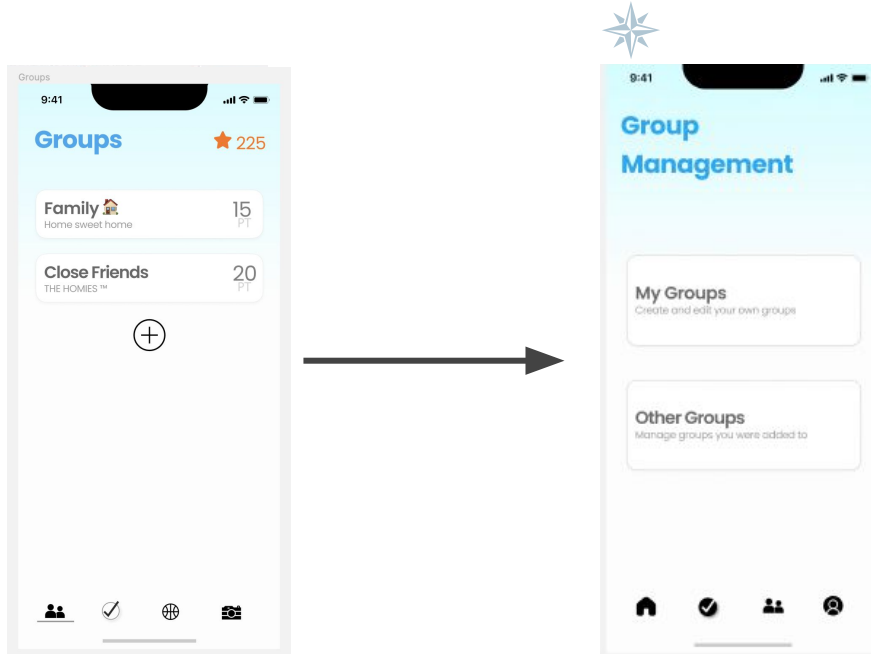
Groups

9:41

Groups

225

Family 🏠
Home sweet home

15
PT

Close Friends
THE HOMIES ™

20
PT

9:41

Group Management

My Groups
Create and edit your own groups

Other Groups
Manage groups you were added to